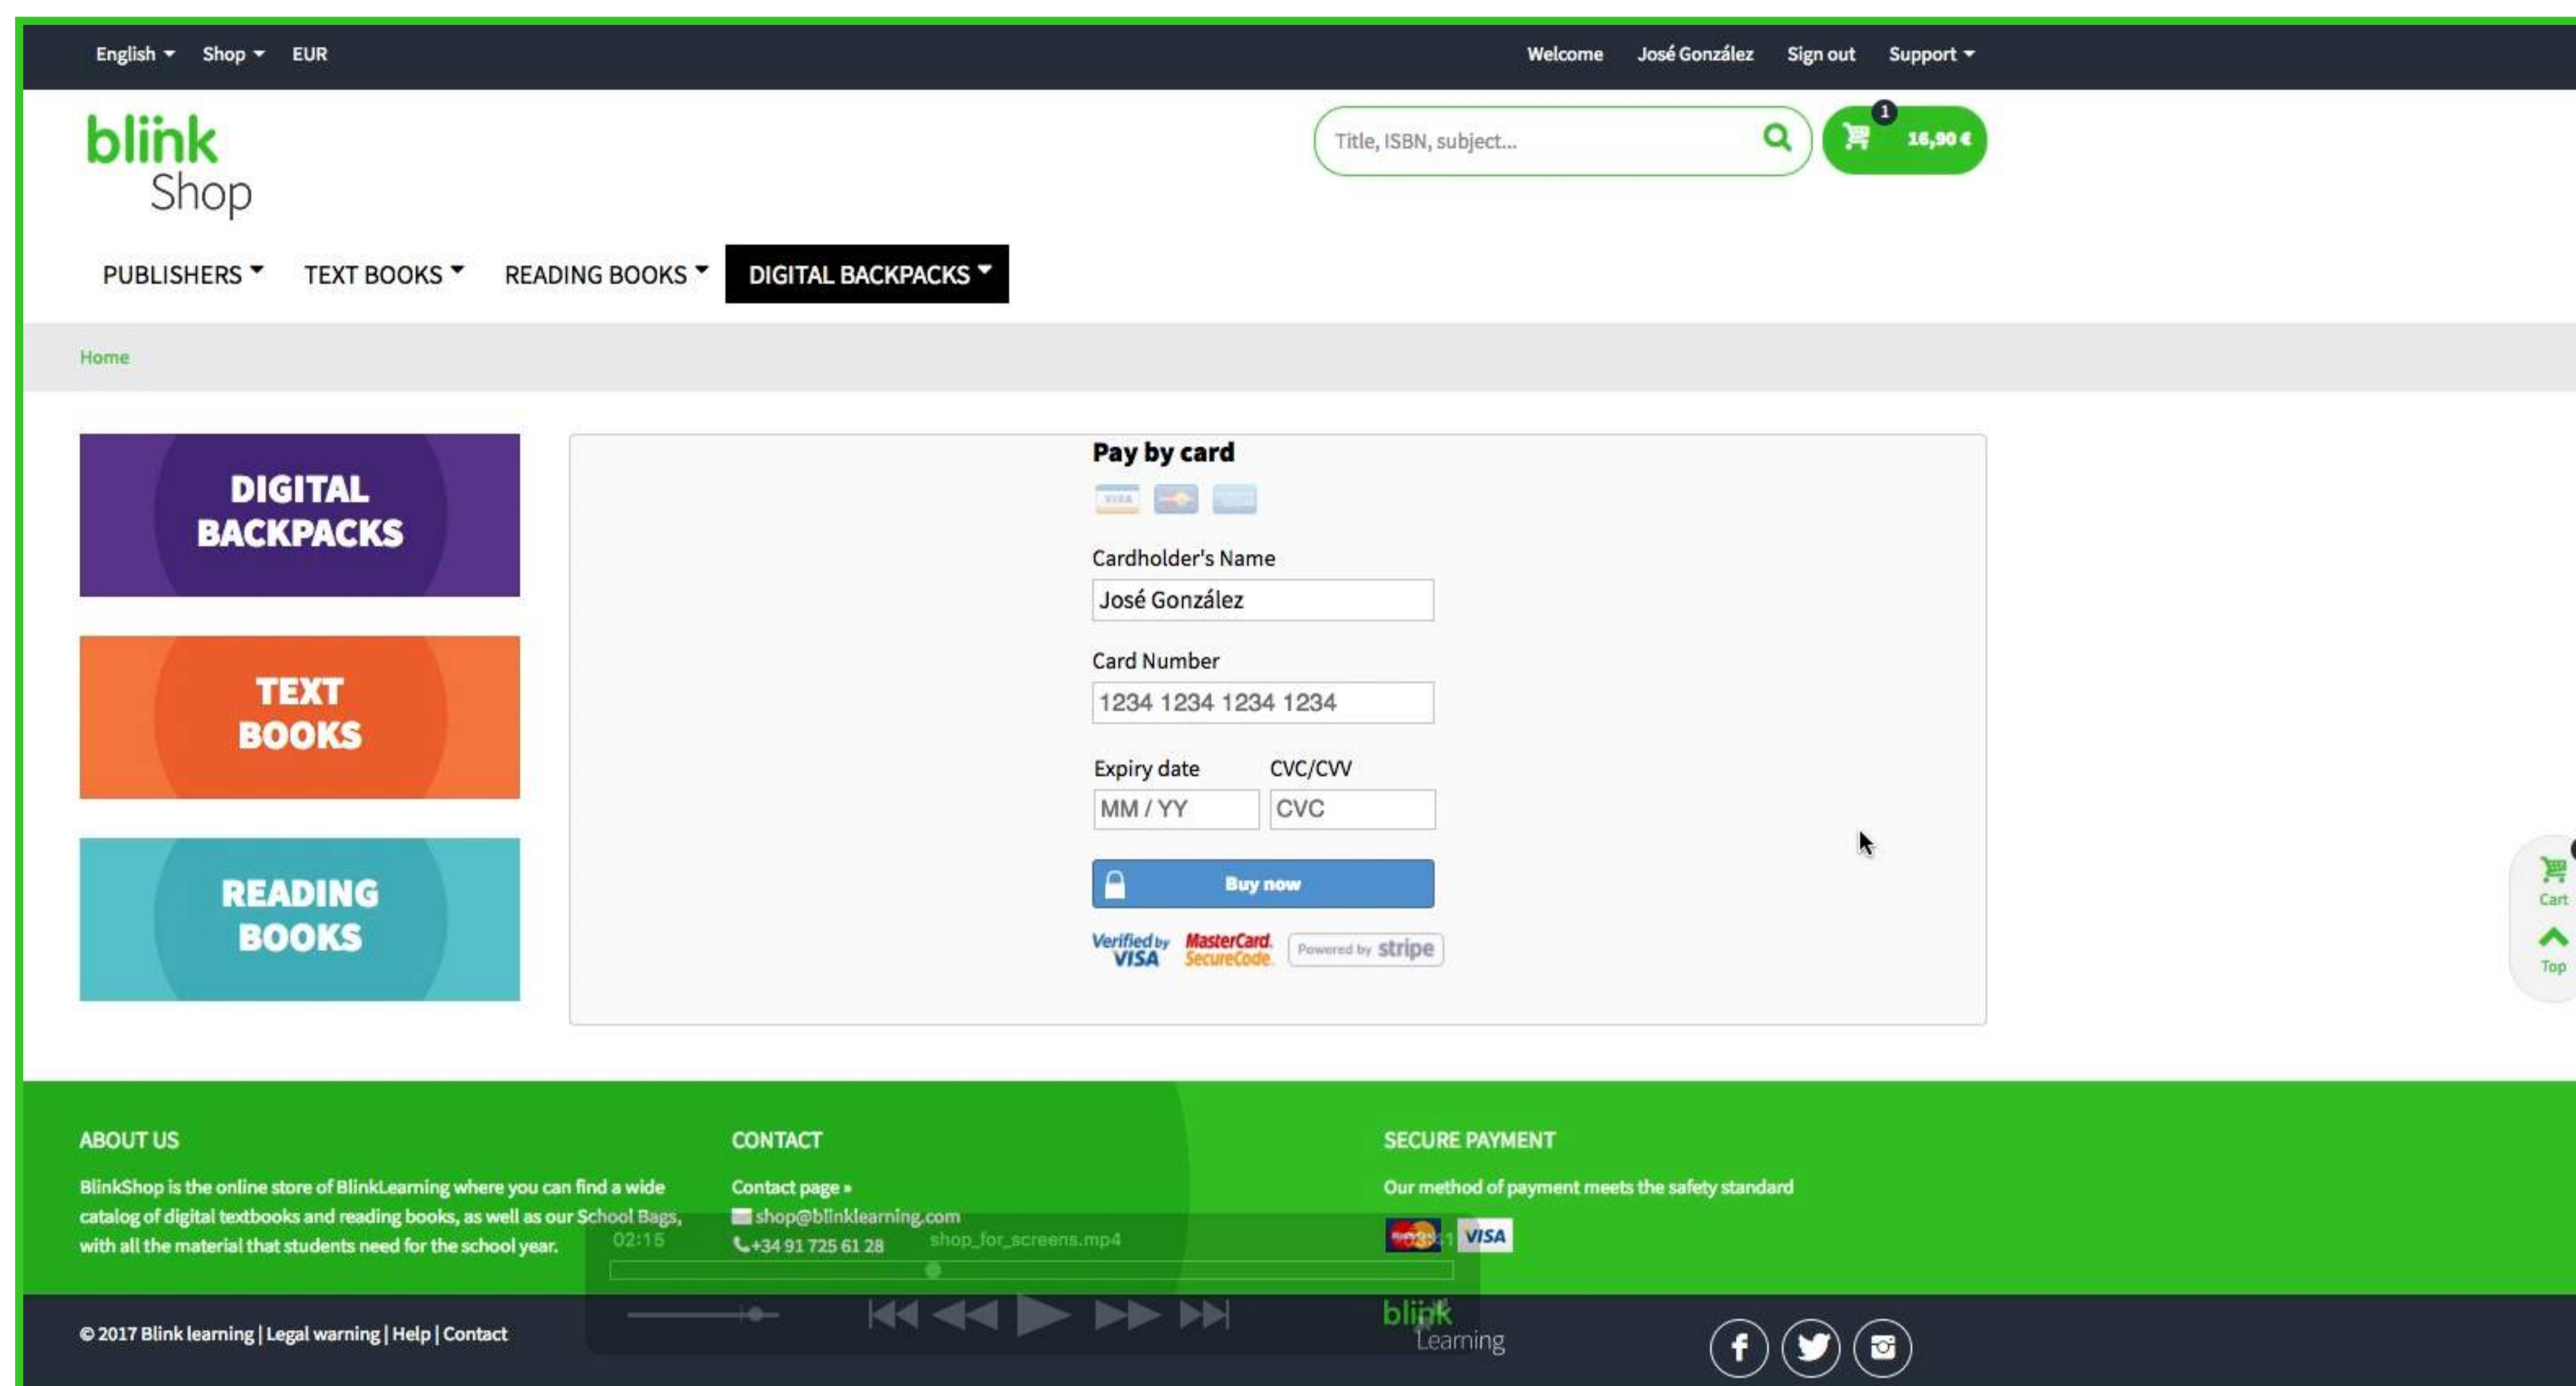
English Shop EUR

Welcome José González Sign out Support

blink Shop

Title, ISBN, subject...

1 16,90 €

PUBLISHERS TEXT BOOKS READING BOOKS DIGITAL BACKPACKS

Home

DIGITAL BACKPACKS

TEXT BOOKS

READING BOOKS

Pay by card

Cardholder's Name

José González

Card Number

1234 1234 1234 1234

Expiry date

MM / YY

CVC/CVV

CVC

Buy now

Verified by VISA MasterCard SecureCode Powered by stripe

Cart

Top

ABOUT US

BlinkShop is the online store of BlinkLearning where you can find a wide catalog of digital textbooks and reading books, as well as our School Bags, with all the material that students need for the school year.

CONTACT

Contact page »

shop@blinklearning.com

+34 91 725 61 28

SECURE PAYMENT

Our method of payment meets the safety standard

VISA

02:15 shop_for_screens.mp4

© 2017 Blink learning | Legal warning | Help | Contact

blink Learning